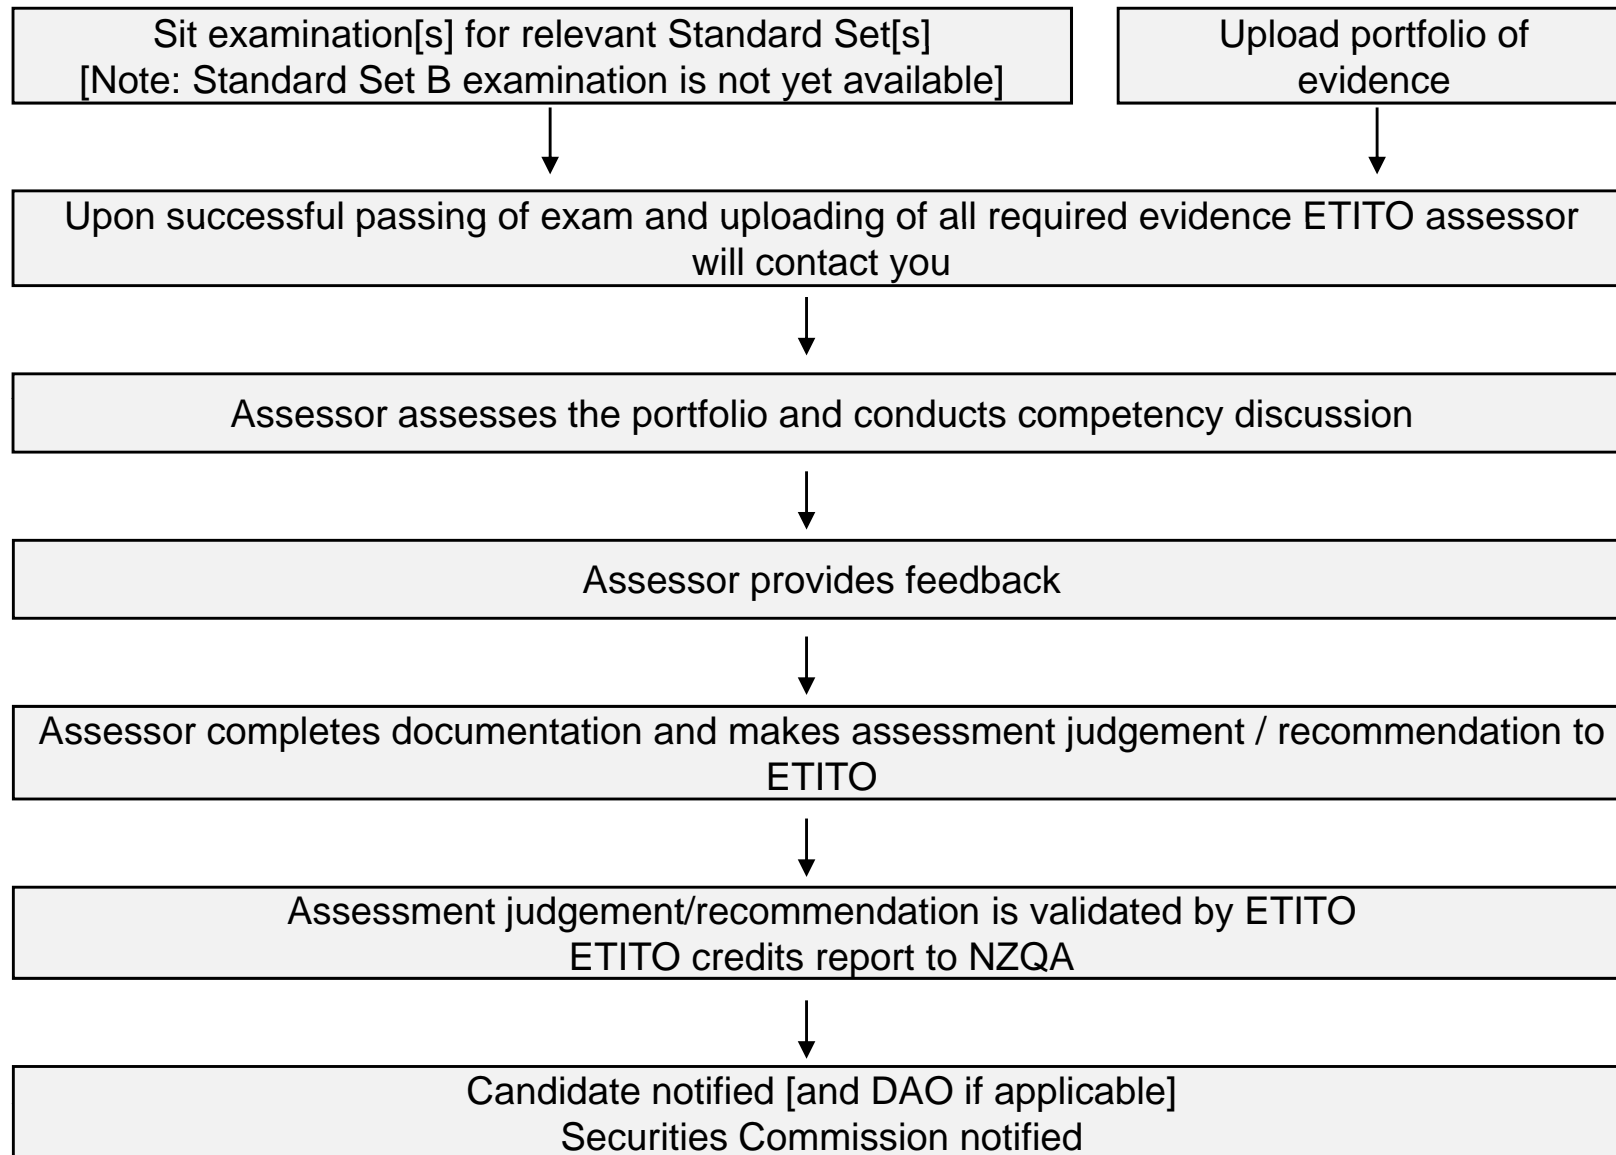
Sit examination[s] for relevant Standard Set[s]
[Note: Standard Set B examination is not yet available]

Upload portfolio of evidence

Upon successful passing of exam and uploading of all required evidence ETITO assessor will contact you

Assessor assesses the portfolio and conducts competency discussion

Assessor provides feedback

Assessor completes documentation and makes assessment judgement / recommendation to ETITO

Assessment judgement/recommendation is validated by ETITO
ETITO credits report to NZQA

Candidate notified [and DAO if applicable]
Securities Commission notified